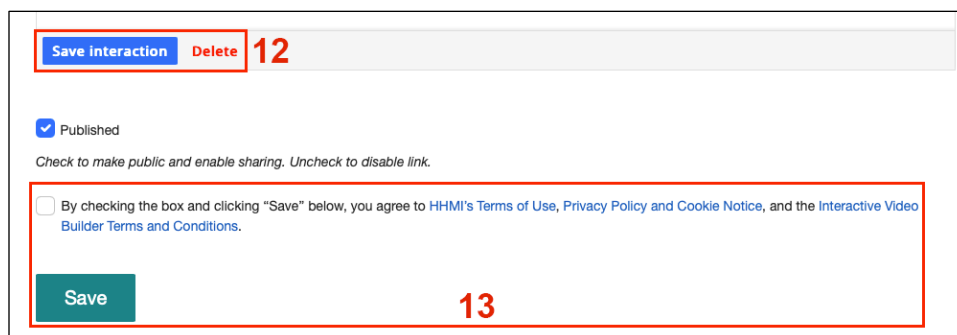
Save interaction Delete 12

Published

Check to make public and enable sharing. Uncheck to disable link.

By checking the box and clicking “Save” below, you agree to HHMI’s Terms of Use, Privacy Policy and Cookie Notice, and the Interactive Video Builder Terms and Conditions.

Save

13